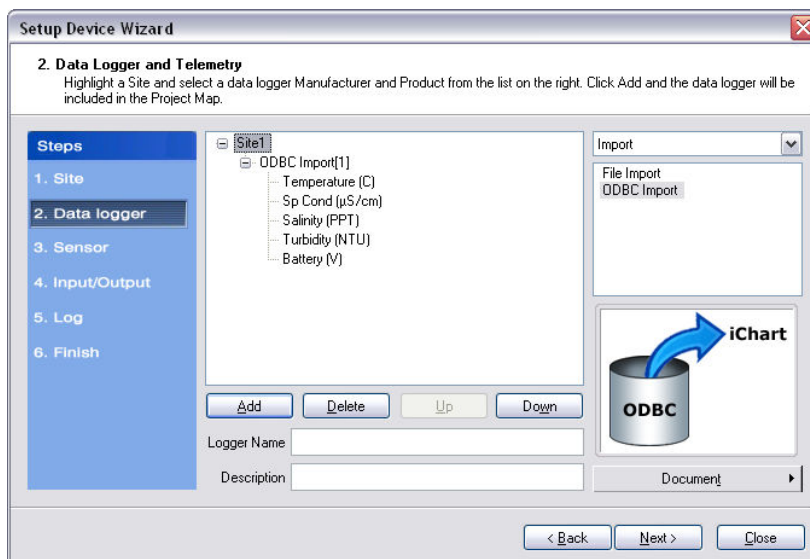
Setup Device Wizard

2. Data Logger and Telemetry
Highlight a Site and select a data logger Manufacturer and Product from the list on the right. Click Add and the data logger will be included in the Project Map.

Steps
1. Site
2. Data logger
3. Sensor
4. Input/Output
5. Log
6. Finish

Site1
ODBC Import[1]
Temperature (C)
Sp Cond (µS/cm)
Salinity (PPT)
Turbidity (NTU)
Battery (V)

Import
File Import
ODBC Import

iChart
ODBC

Add
Delete
Up
Down

Logger Name
Description

Document

< Back
Next >
Close